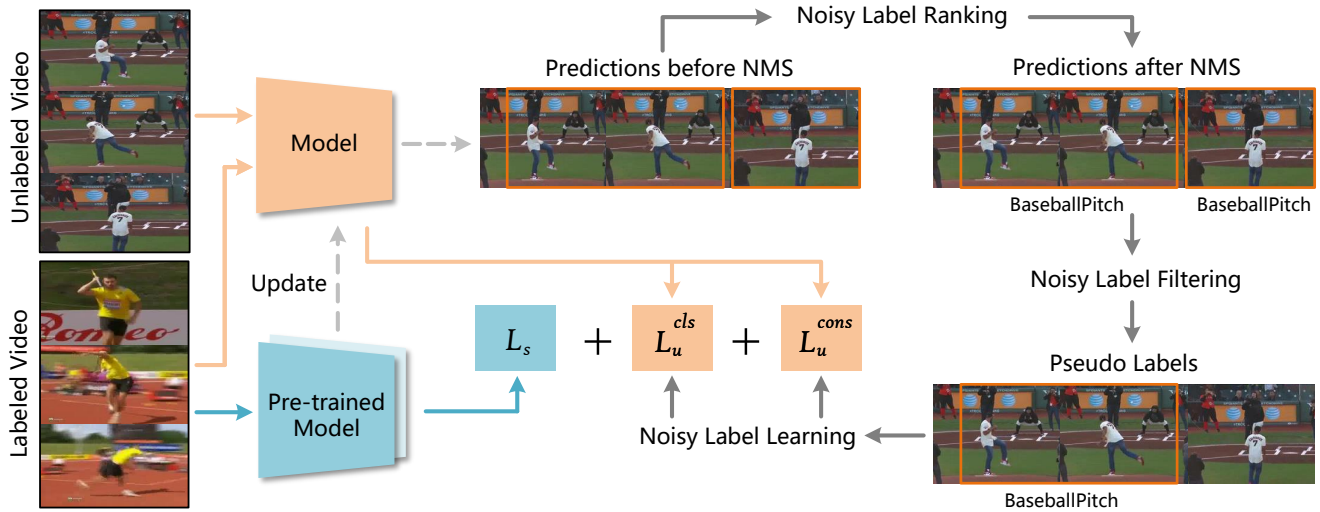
Unlabeled Video

Labeled Video

Model

Update

Pre-trained Model

Noisy Label Ranking

Predictions before NMS

Predictions after NMS

BaseballPitch BaseballPitch

Noisy Label Filtering

Pseudo Labels

BaseballPitch

$L_s$ + $L_u^{cls}$ + $L_u^{cons}$

Noisy Label Learning